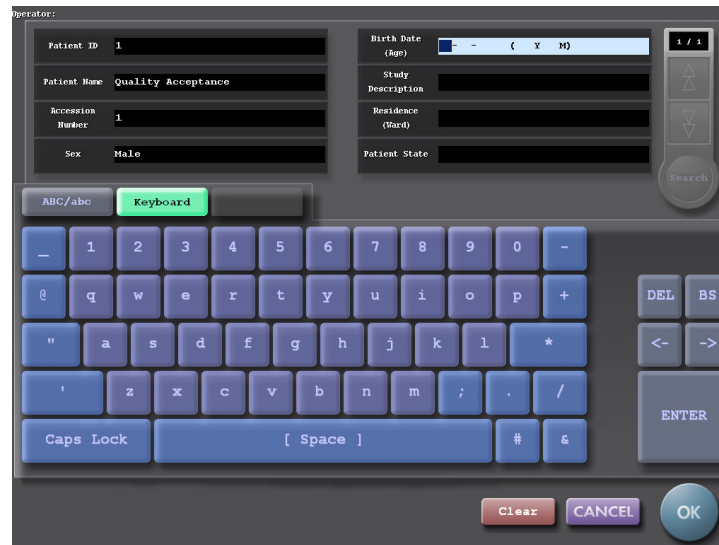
Operator:

Patient ID 1

Patient Name Quality Acceptance

Accession Number 1

Sex Male

Birth Date (Age) - - ( Y M)

Study Description

Residence (Ward)

Patient State

1 / 1

Search

ABC/abc

Keyboard

_ 1 2 3 4 5 6 7 8 9 0 -

@ q w e r t y u i o p +

" a s d f g h j k l *

' z x c v b n m ; . /

Caps Lock [ Space ] # &

DEL BS

<- ->

ENTER

Clear

CANCEL

OK